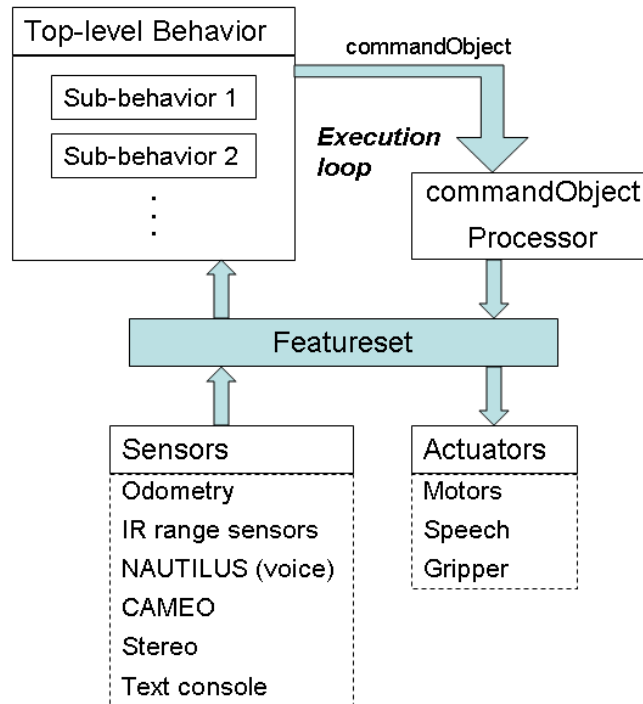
Top-level Behavior

Sub-behavior 1

Sub-behavior 2

⋮

commandObject

Execution loop

commandObject Processor

Featureset

Sensors

Odometry

IR range sensors

NAUTILUS (voice)

CAMEO

Stereo

Text console

Actuators

Motors

Speech

Gripper